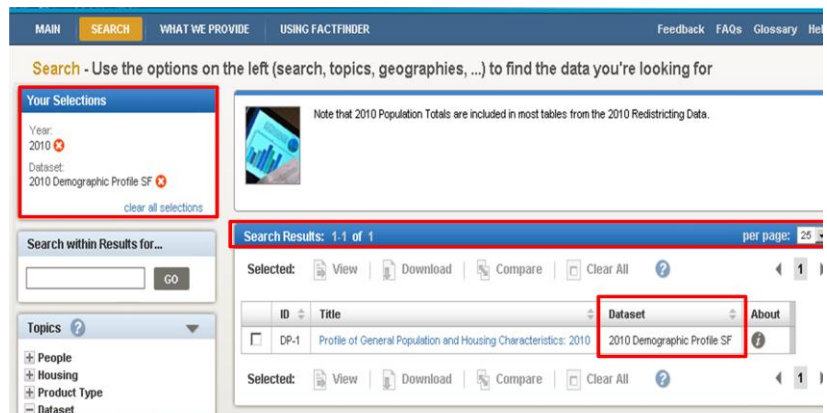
MAIN SEARCH WHAT WE PROVIDE USING FACTFINDER Feedback FAQs Glossary Hel

Search - Use the options on the left (search, topics, geographies, ...) to find the data you're looking for

Your Selections

Year:
2010

Dataset:
2010 Demographic Profile SF

clear all selections

Note that 2010 Population Totals are included in most tables from the 2010 Redistricting Data.

Search within Results for...

GO

Search Results: 1-1 of 1

per page: 25

Selected: View Download Compare Clear All

1

| | ID | Title | Dataset | About |
|---|---|---|---|---|
| | DP-1 | Profile of General Population and Housing Characteristics: 2010 | 2010 Demographic Profile SF | |

Selected: View Download Compare Clear All

1

Topics

People
Housing
Product Type
Dataset